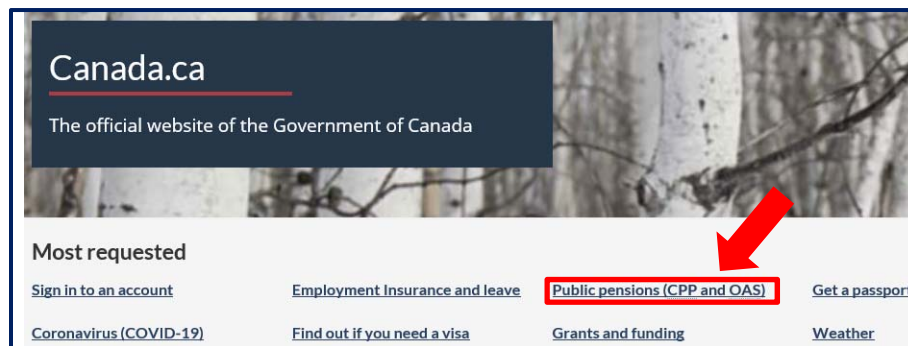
Canada.ca

The official website of the Government of Canada

Most requested

Sign in to an account

Employment Insurance and leave

Public pensions (CPP and OAS)

Get a passport

Coronavirus (COVID-19)

Find out if you need a visa

Grants and funding

Weather